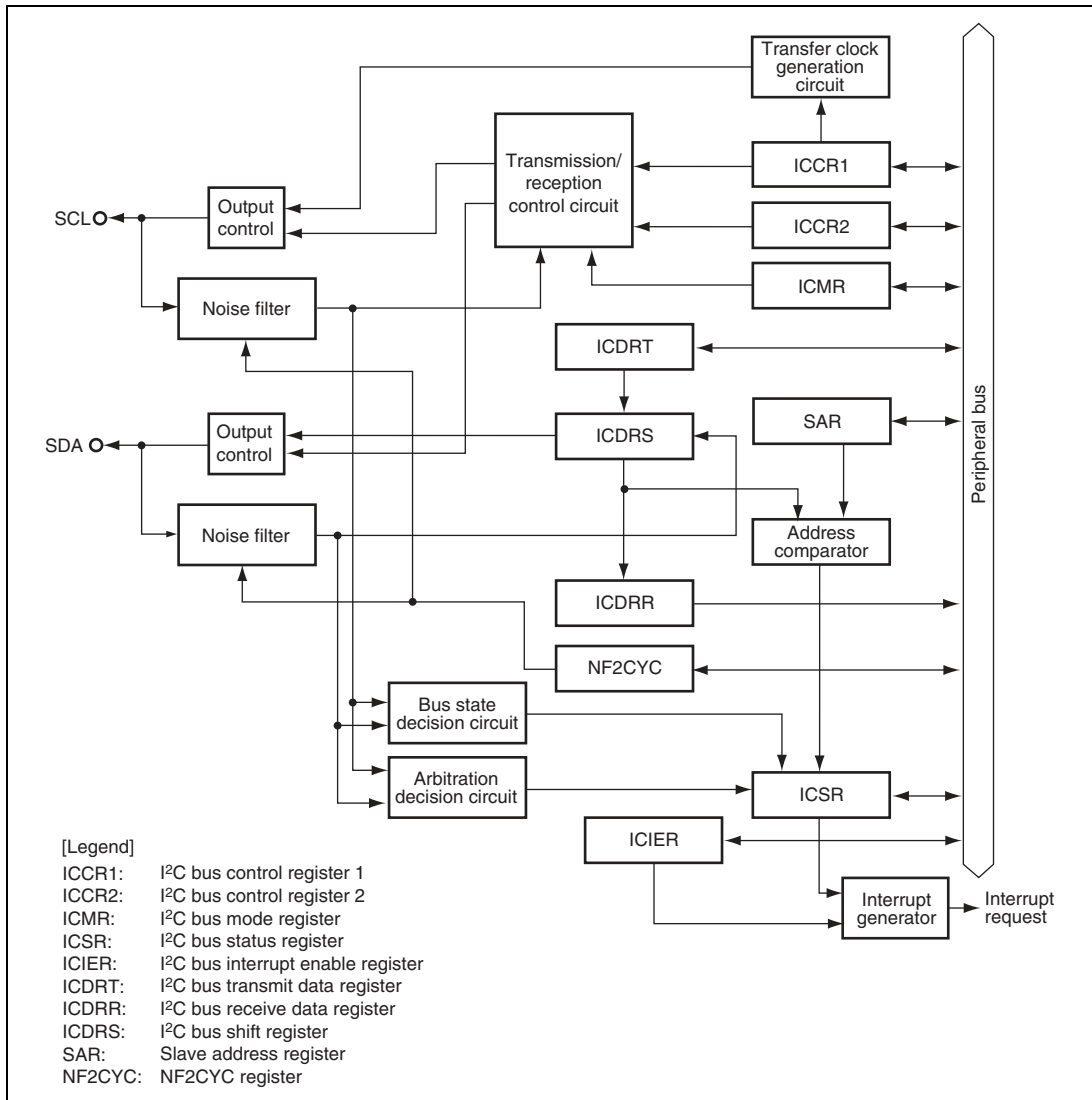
Transfer clock generation circuit

Transmission/ reception control circuit

ICCR1

ICCR2

ICMR

SCL

Output control

Noise filter

ICDRT

SDA

Output control

ICDRS

SAR

Noise filter

Address comparator

ICDRR

NF2CYC

Peripheral bus

Bus state decision circuit

Arbitration decision circuit

ICSR

ICIER

Interrupt generator

Interrupt request

[Legend]

| | |
|---|---|
| ICCR1: | I$^2$C bus control register 1 |
| ICCR2: | I$^2$C bus control register 2 |
| ICMR: | I$^2$C bus mode register |
| ICSR: | I$^2$C bus status register |
| ICIER: | I$^2$C bus interrupt enable register |
| ICDRT: | I$^2$C bus transmit data register |
| ICDRR: | I$^2$C bus receive data register |
| ICDRS: | I$^2$C bus shift register |
| SAR: | Slave address register |
| NF2CYC: | NF2CYC register |